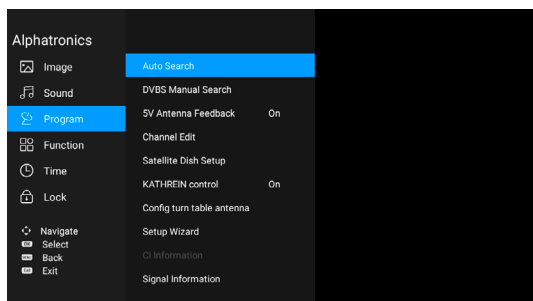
Alphatronics

Image
Sound
Program
Function
Time
Lock

Navigate
OK Select
Back
Exit

Auto Search
DVBS Manual Search
5V Antenna Feedback On
Channel Edit
Satellite Dish Setup
KATHREIN control On
Config turn table antenna
Setup Wizard
CI Information
Signal Information